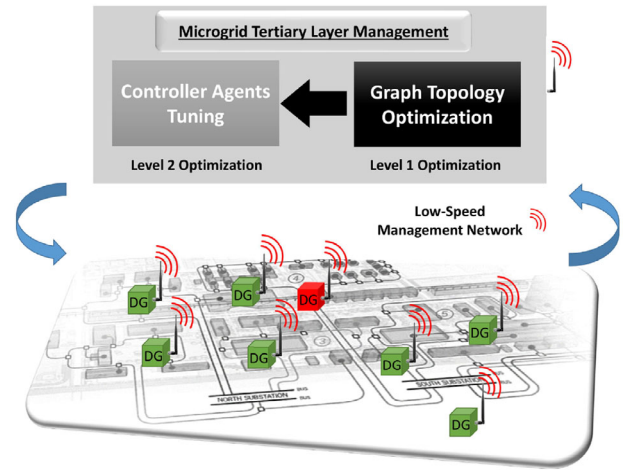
Microgrid Tertiary Layer Management

Controller Agents Tuning

Graph Topology Optimization

Level 2 Optimization

Level 1 Optimization

Low-Speed Management Network

DG

DG

DG

DG

DG

DG

DG

DG

NORTH SUBSTATION

SOUTH SUBSTATION